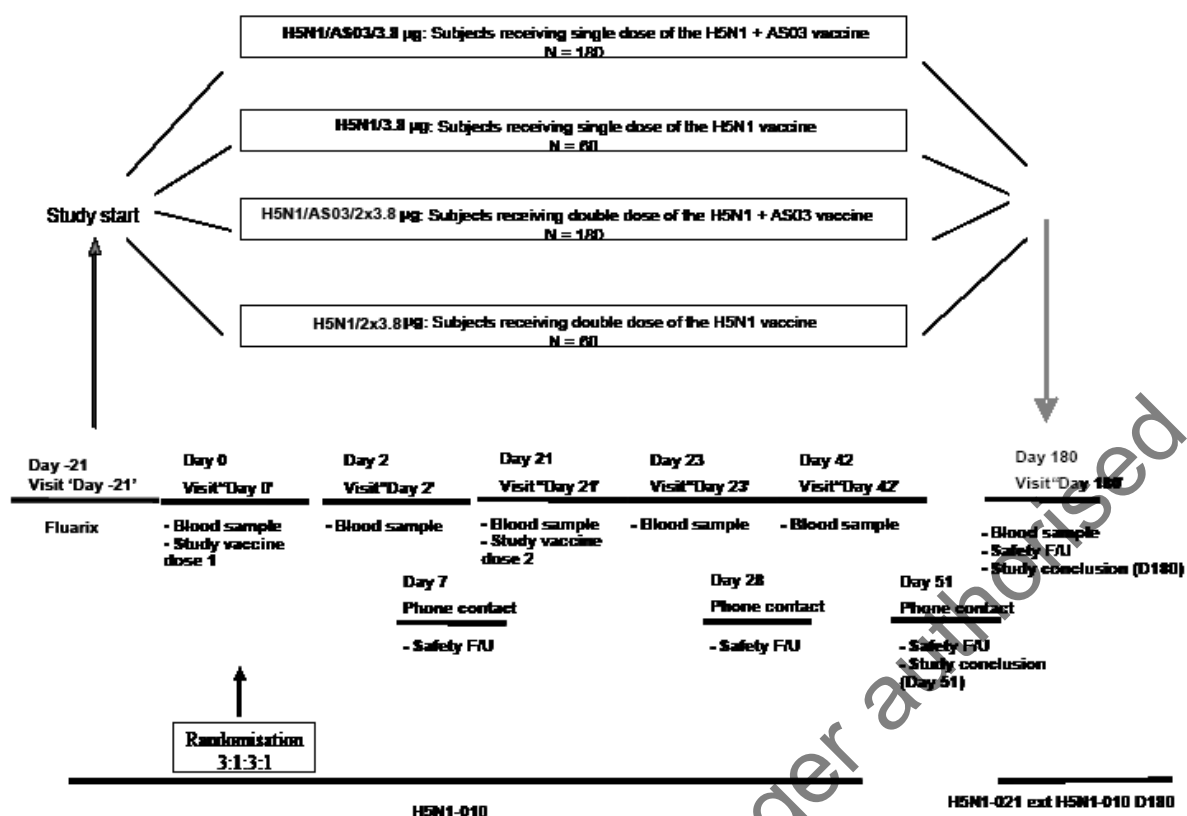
H5N1/AS03/3.8 µg: Subjects receiving single dose of the H5N1 + AS03 vaccine
N = 180

H5N1/3.8 µg: Subjects receiving single dose of the H5N1 vaccine
N = 60

Study start

H5N1/AS03/2x3.8 µg: Subjects receiving double dose of the H5N1 + AS03 vaccine
N = 180

H5N1/2x3.8 µg: Subjects receiving double dose of the H5N1 vaccine
N = 60

Day -21
Visit 'Day -21'

Fluarix

Day 0
Visit "Day 0"

- Blood sample
- Study vaccine dose 1

Day 2
Visit "Day 2"

- Blood sample

Day 7
Phone contact

- Safety F/U

Day 21
Visit "Day 21"

- Blood sample
- Study vaccine dose 2

Day 23
Visit "Day 23"

- Blood sample

Day 28
Phone contact

- Safety F/U

Day 42
Visit "Day 42"

- Blood sample

Day 51
Phone contact

- Safety F/U
- Study conclusion (Day 51)

Day 180
Visit "Day 180"

- Blood sample
- Safety F/U
- Study conclusion (D180)

Randomisation
3:1:3:1

H5N1-010

H5N1-021 ext H5N1-010 D180

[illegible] longer authorised